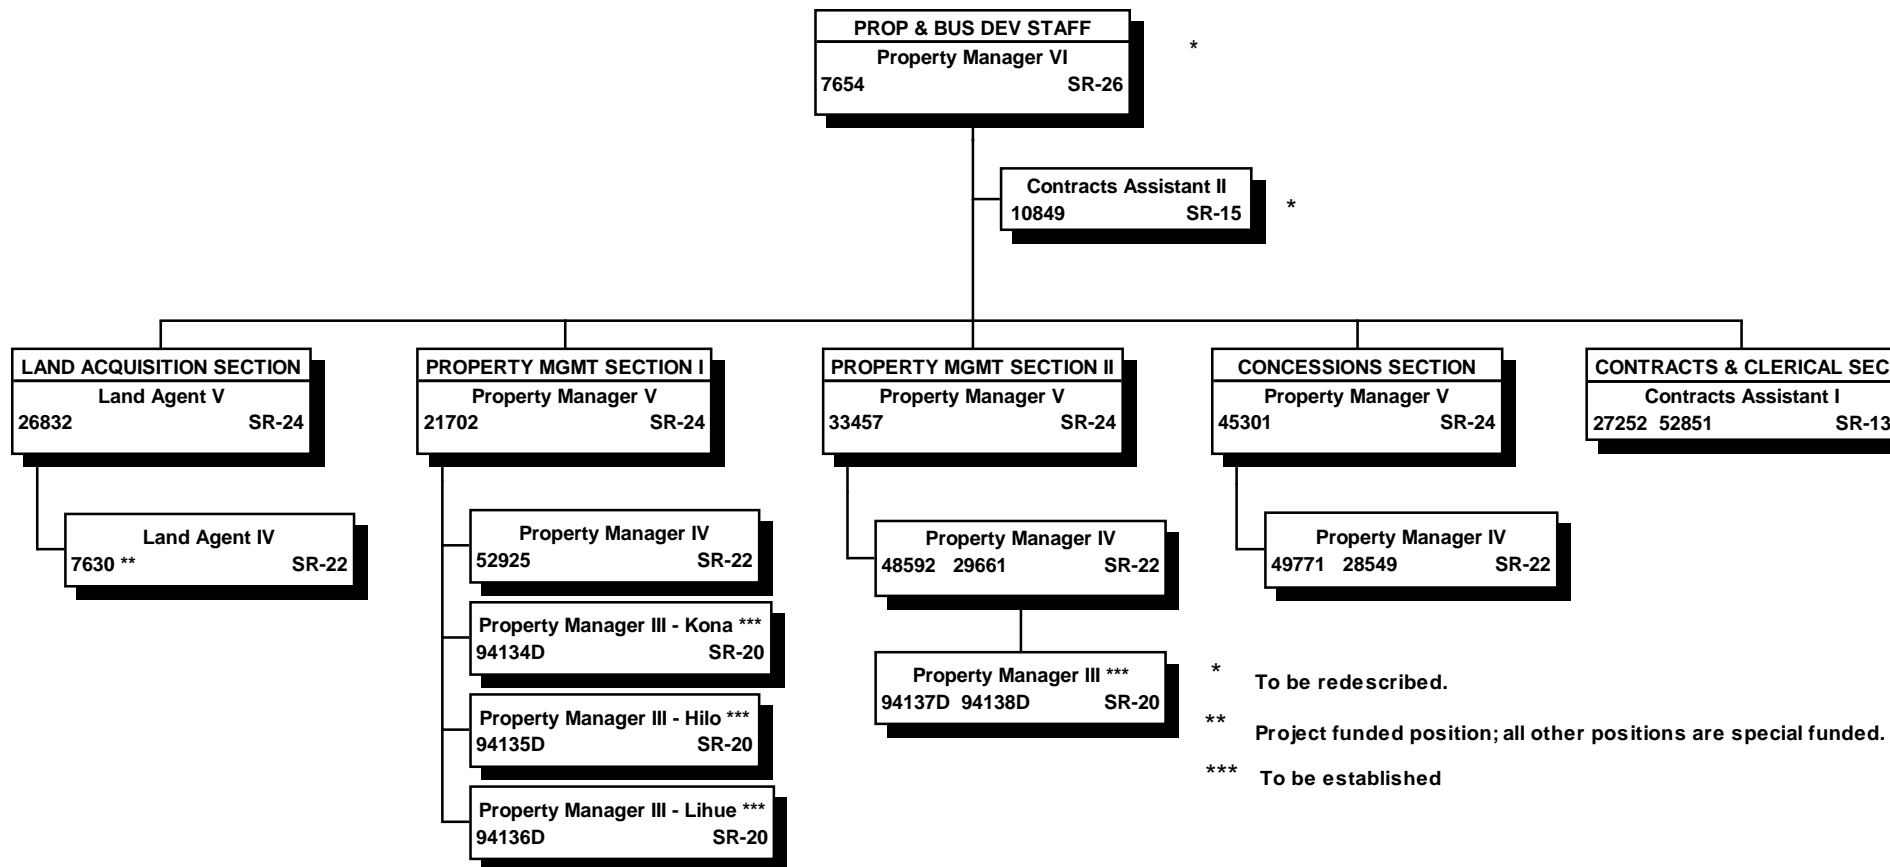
PROP & BUS DEV STAFF
Property Manager VI
7654 SR-26
*

Contracts Assistant II
10849 SR-15
*

LAND ACQUISITION SECTION
Land Agent V
26832 SR-24

Land Agent IV
7630 ** SR-22

PROPERTY MGMT SECTION I
Property Manager V
21702 SR-24

Property Manager IV
52925 SR-22

Property Manager III - Kona ***
94134D SR-20

Property Manager III - Hilo ***
94135D SR-20

Property Manager III - Lihue ***
94136D SR-20

PROPERTY MGMT SECTION II
Property Manager V
33457 SR-24

Property Manager IV
48592 29661 SR-22

Property Manager III ***
94137D 94138D SR-20

CONCESSIONS SECTION
Property Manager V
45301 SR-24

Property Manager IV
49771 28549 SR-22

CONTRACTS & CLERICAL SEC
Contracts Assistant I
27252 52851 SR-13

* To be redescribed.
** Project funded position; all other positions are special funded.
*** To be established